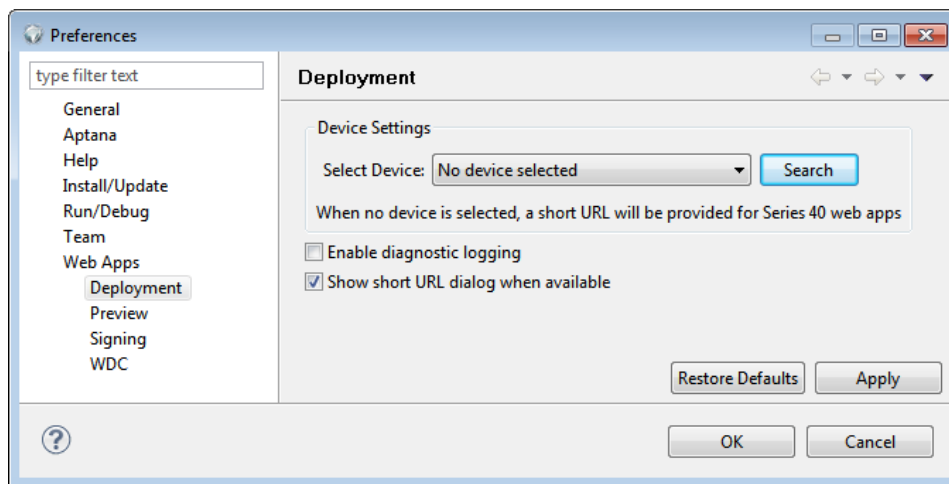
Preferences

type filter text

General
Aptana
Help
Install/Update
Run/Debug
Team
Web Apps
Deployment
Preview
Signing
WDC

Deployment

Device Settings

Select Device: No device selected

Search

When no device is selected, a short URL will be provided for Series 40 web apps

Enable diagnostic logging

Show short URL dialog when available

Restore Defaults

Apply

OK

Cancel